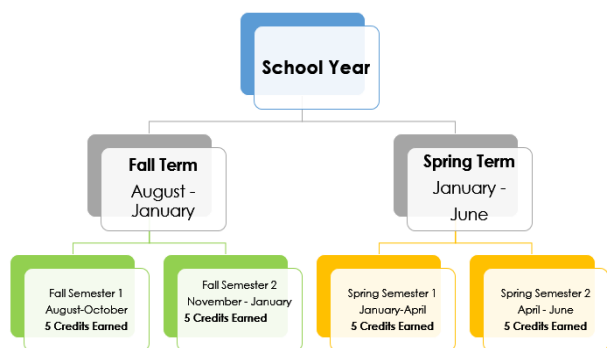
School Year

Fall Term
August - January

Spring Term
January - June

Fall Semester 1
August-October
**5 Credits Earned**

Fall Semester 2
November - January
**5 Credits Earned**

Spring Semester 1
January-April
**5 Credits Earned**

Spring Semester 2
April - June
**5 Credits Earned**